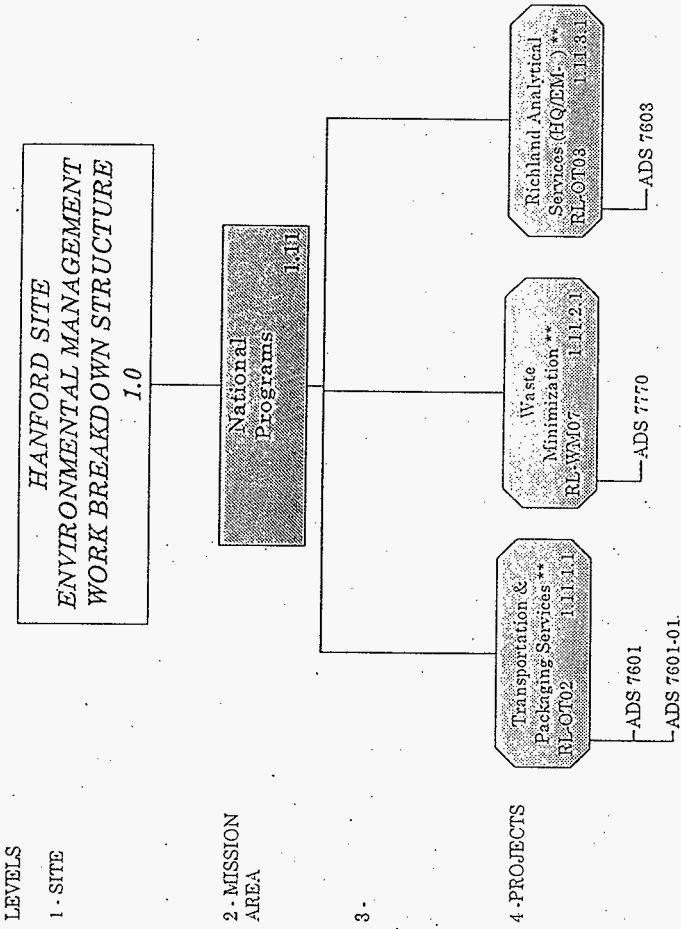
LEVELS

1 - SITE

2 - MISSION AREA

3 -

4 - PROJECTS

HANFORD SITE
ENVIRONMENTAL MANAGEMENT
WORK BREAKDOWN STRUCTURE
1.0

National Programs 1.11

Transportation & Packaging Services ** RL-OT02 1.11.1.1

ADS 7601

ADS 7601-01

Waste Minimization ** RL-WM07 1.11.2.1

ADS 7770

Richland Analytical Services (HQ/EM-) ** RL-OT03 1.11.3.1

ADS 7603